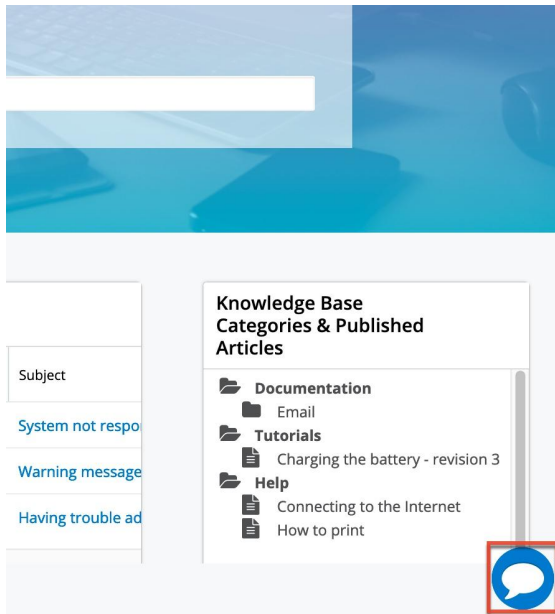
Subject

System not respo

Warning message

Having trouble ad

Knowledge Base Categories & Published Articles

Documentation
Email
Tutorials
Charging the battery - revision 3
Help
Connecting to the Internet
How to print